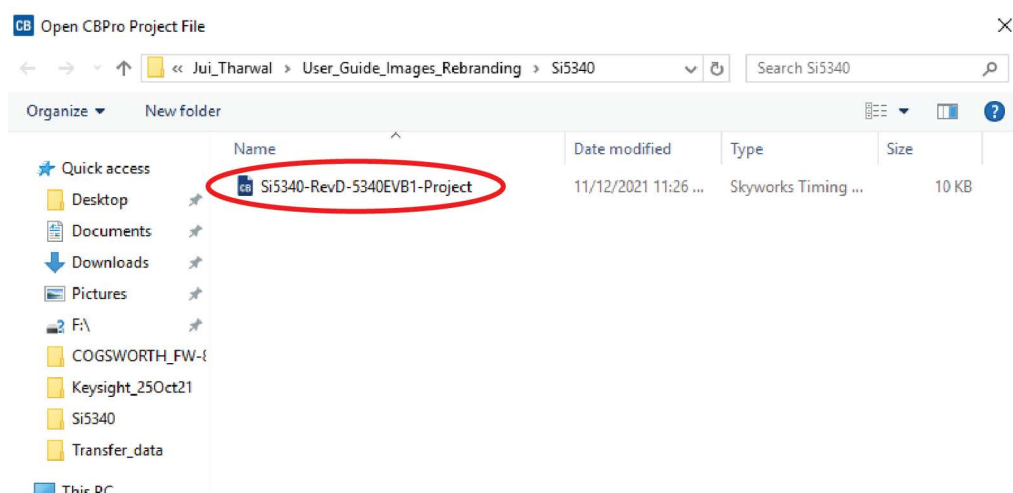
CB Open CBPro Project File

« Jui_Tharwal > User_Guide_Images_Rebranding > Si5340

Search Si5340

Organize ▾ New folder

Quick access
Desktop
Documents
Downloads
Pictures
F:\
COGSWORTH_FW-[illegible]
Keysight_25Oct21
Si5340
Transfer_data
This PC

| Name | Date modified | Type | Size |
|---|---|---|---|
| Si5340-RevD-5340EVB1-Project | 11/12/2021 11:26 ... | Skyworks Timing ... | 10 KB |